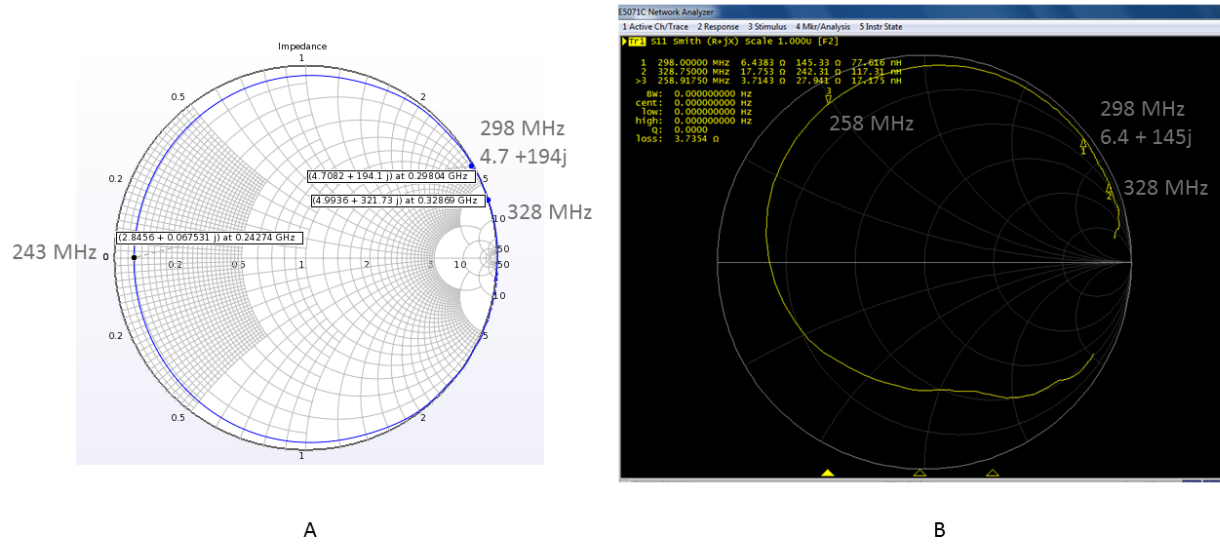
Impedance

1

0.5

2

0.2

5

298 MHz
4.7 +194j

(4.7082 + 194.1 j) at 0.29804 GHz

(4.9936 + 321.73 j) at 0.32869 GHz

328 MHz

243 MHz

(2.8456 + 0.067531 j) at 0.24274 GHz

0

0.2

0.5

1

2

5

10

50

50

10

5

0.2

0.5

2

1

A

E5071C Network Analyzer

1 Active Ch/Trace 2 Response 3 Stimulus 4 Mkr/Analysis 5 Instr State

Tr1 S11 Smith (R+jX) Scale 1.000U [F2]

1 298.00000 MHz 6.4383 Ω 145.33 Ω 77.616 nH
2 328.75000 MHz 17.753 Ω 242.31 Ω 117.31 nH
>3 258.91750 MHz 3.7143 Ω 27.941 Ω 17.175 nH

BW: 0.000000000 Hz
cent: 0.000000000 Hz
low: 0.000000000 Hz
high: 0.000000000 Hz
Q: 0.0000
loss: 3.7354 Ω

3

258 MHz

298 MHz
6.4 + 145j

1

2

328 MHz

B